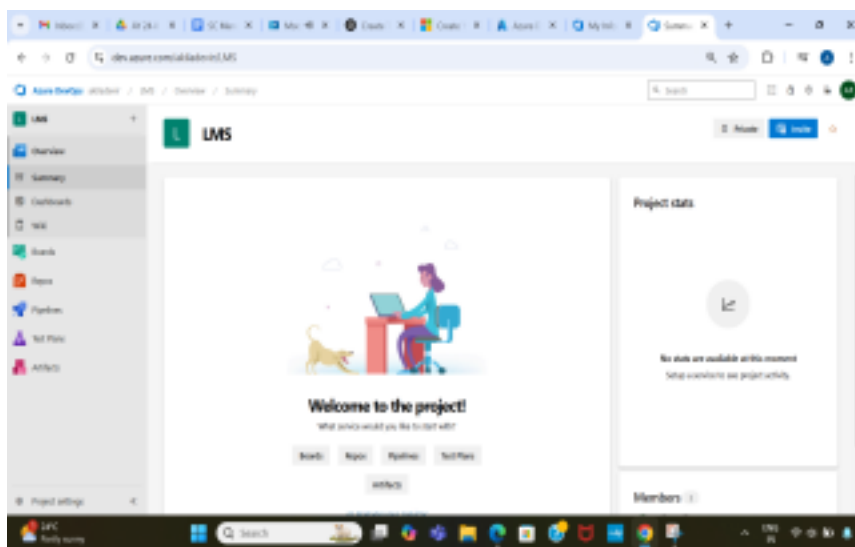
Inbox | AI 24 | SC Na | Mic | Create | Create | Azure | My Inf | Summ

dev.azure.com/alladin/LMS

Azure DevOps / LMS / Overview / Summary

Search

LMS

Overview

Summary

Dashboards

Wiki

Boards

Repos

Pipelines

Test Plans

Artifacts

Project settings

LMS

Private

Invite

Welcome to the project!

What service would you like to start with?

Boards

Repos

Pipelines

Test Plans

Artifacts

Project stats

No stats are available at this moment

Setup a service to see project activity

Members 1

24°C
Partly sunny

Search